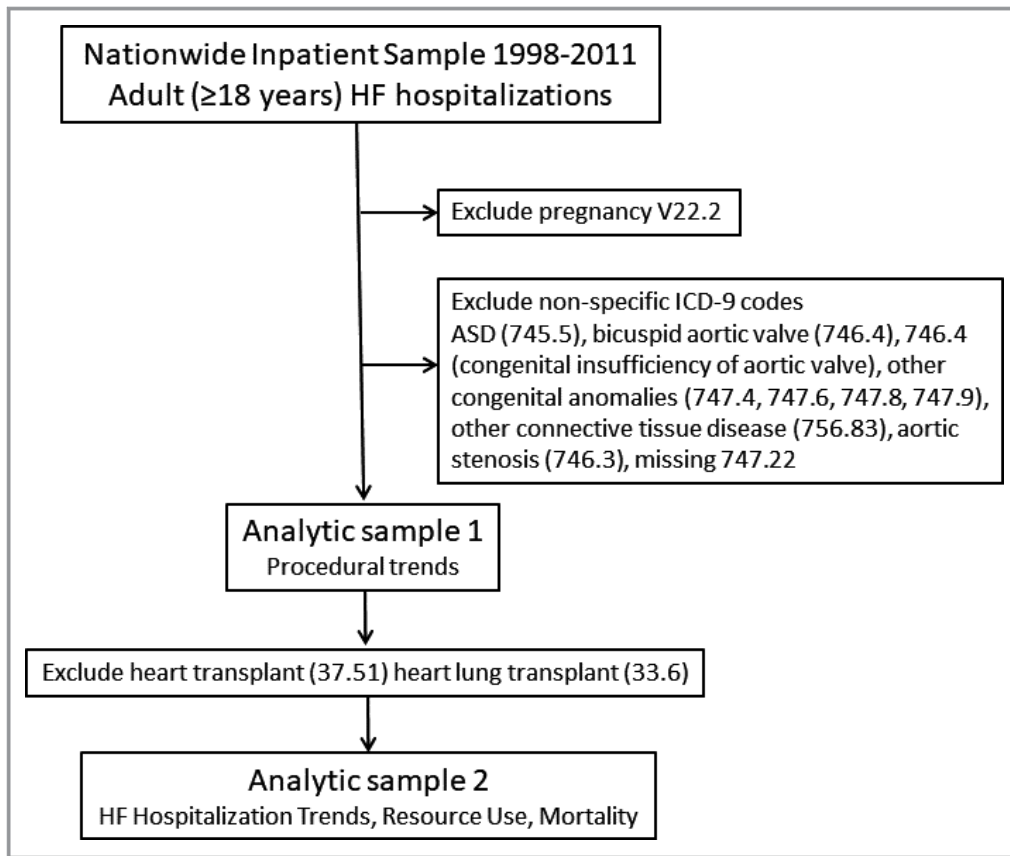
Nationwide Inpatient Sample 1998-2011
Adult (≥18 years) HF hospitalizations

Exclude pregnancy V22.2

Exclude non-specific ICD-9 codes
ASD (745.5), bicuspid aortic valve (746.4), 746.4 (congenital insufficiency of aortic valve), other congenital anomalies (747.4, 747.6, 747.8, 747.9), other connective tissue disease (756.83), aortic stenosis (746.3), missing 747.22

Analytic sample 1
Procedural trends

Exclude heart transplant (37.51) heart lung transplant (33.6)

Analytic sample 2
HF Hospitalization Trends, Resource Use, Mortality